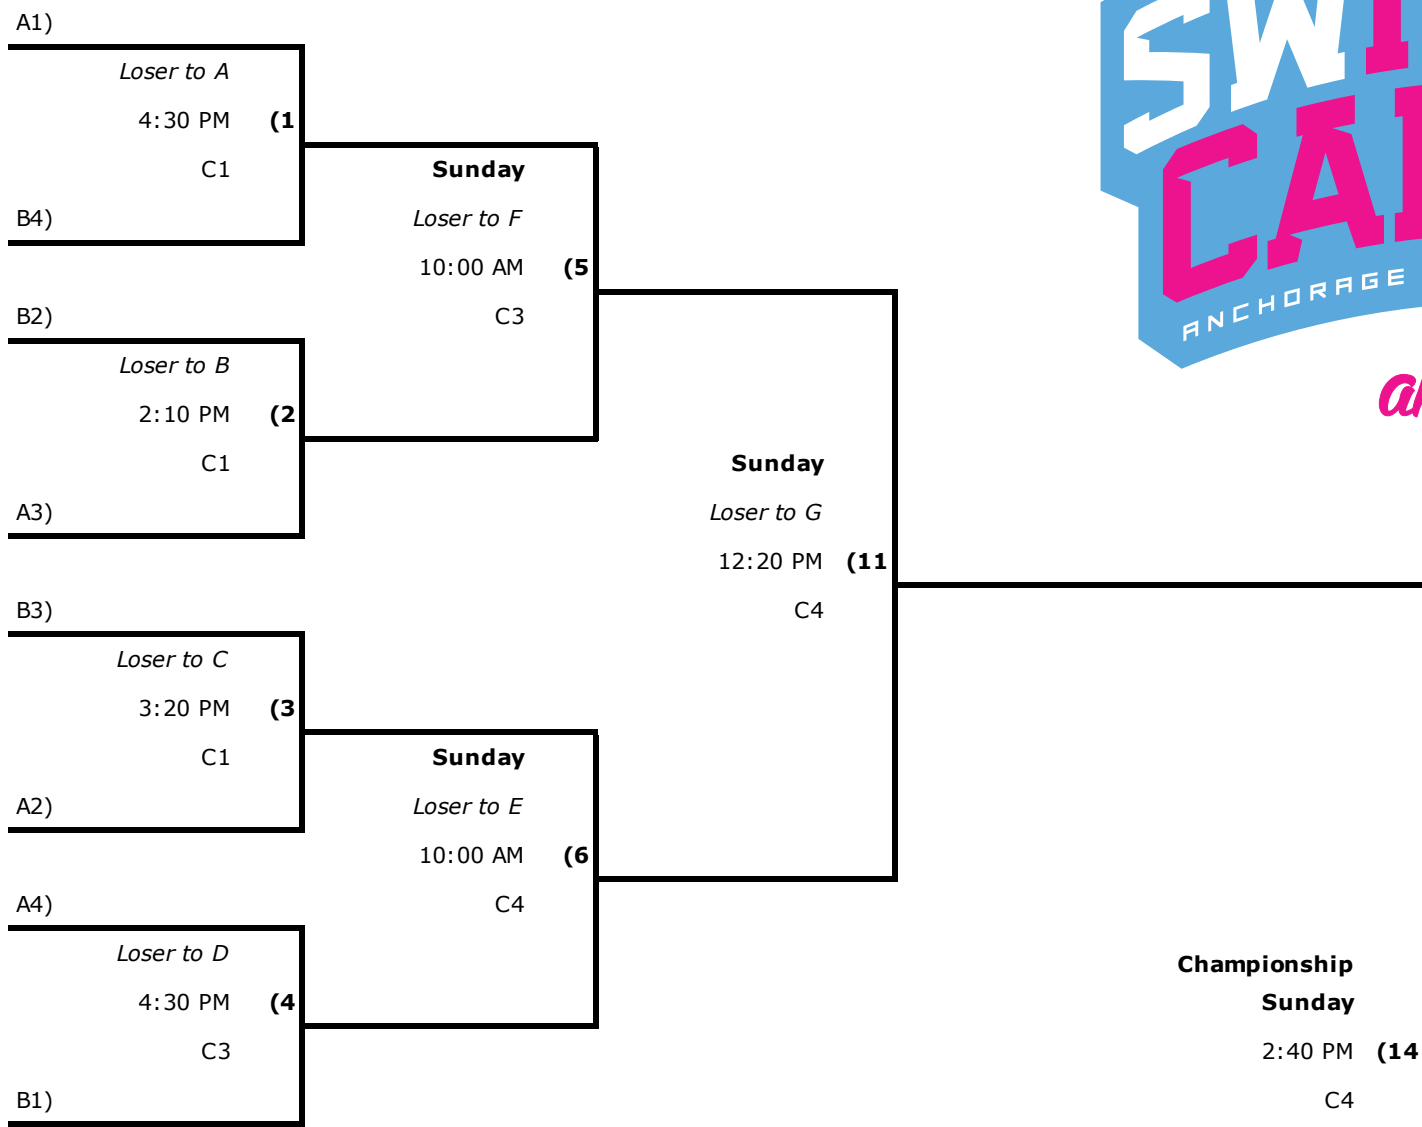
A1)

Loser to A
4:30 PM (1
C1

B4)

Sunday
Loser to F
10:00 AM (5
C3

B2)

Loser to B
2:10 PM (2
C1

A3)

Sunday
Loser to G
12:20 PM (11
C4

B3)

Loser to C
3:20 PM (3
C1

A2)

Sunday
Loser to E
10:00 AM (6
C4

A4)

Loser to D
4:30 PM (4
C3

B1)

SWI
CA
ANCHORAGE
a

Championship
Sunday
2:40 PM (14
C4